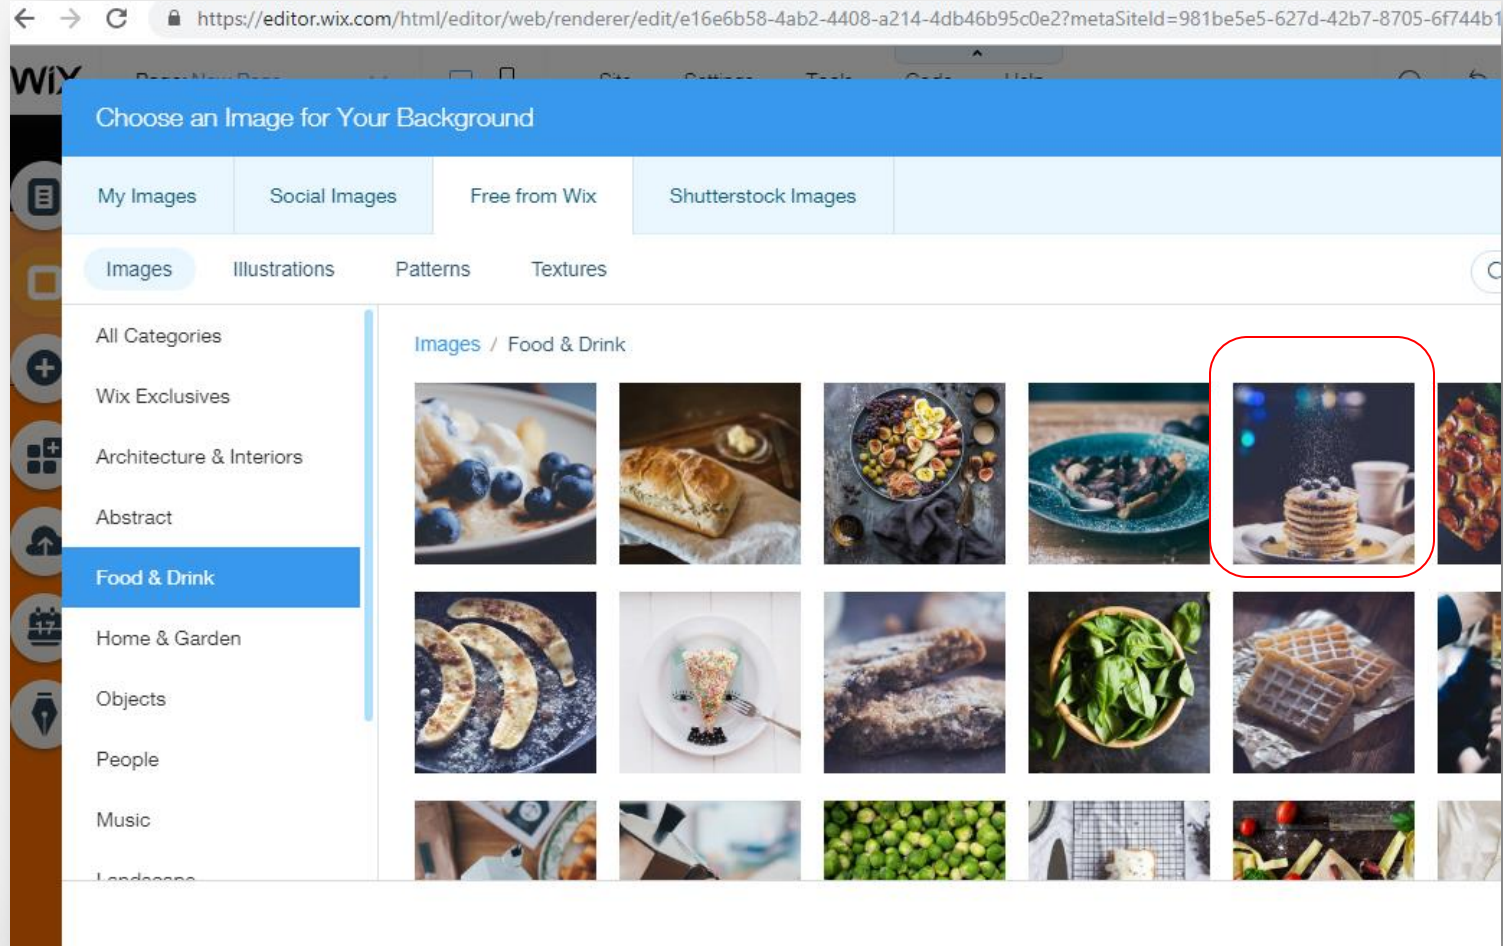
https://editor.wix.com/html/editor/web/renderer/edit/e16e6b58-4ab2-4408-a214-4db46b95c0e2?metaSiteId=981be5e5-627d-42b7-8705-6f744b1

WiX

Choose an Image for Your Background

My Images
Social Images
Free from Wix
Shutterstock Images

Images
Illustrations
Patterns
Textures

All Categories
Wix Exclusives
Architecture & Interiors
Abstract
Food & Drink
Home & Garden
Objects
People
Music
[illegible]

Images / Food & Drink